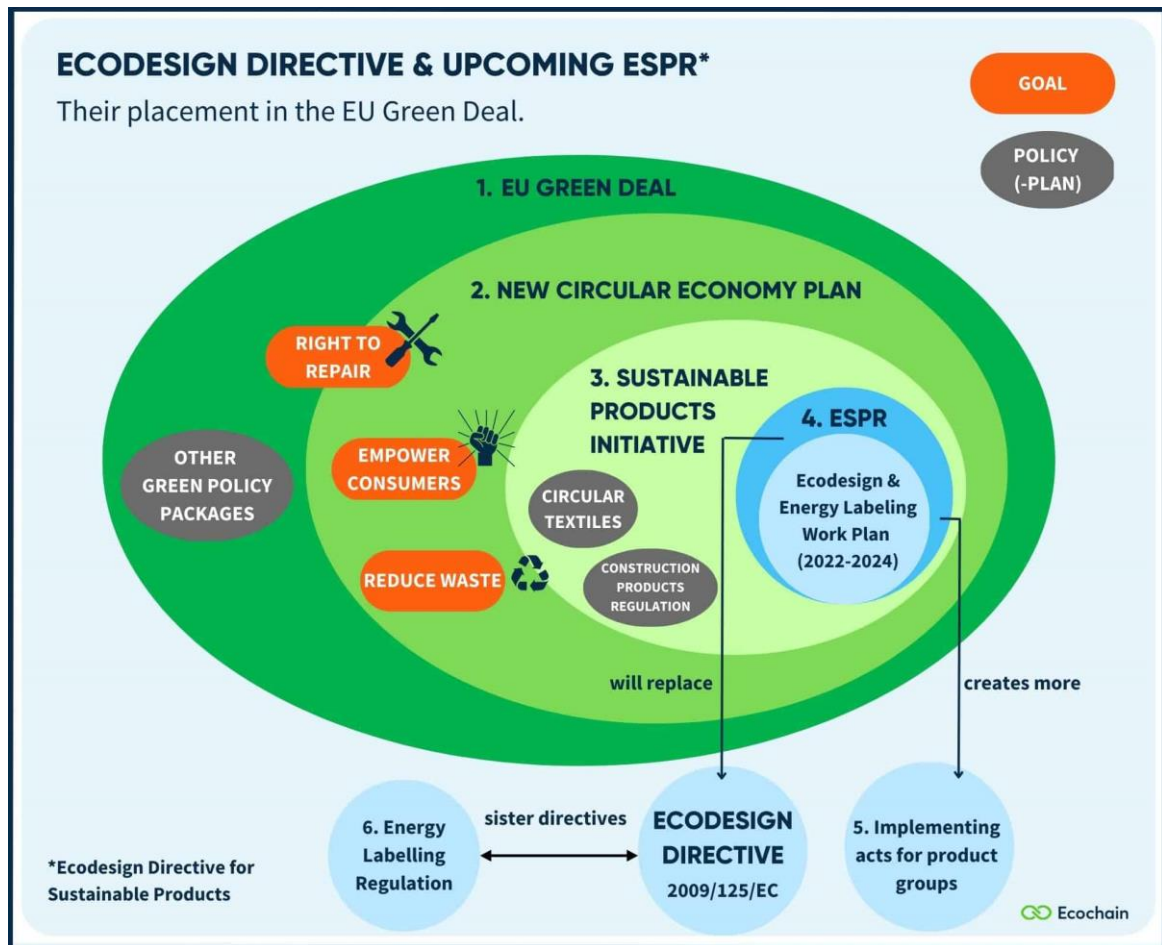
ECODESIGN DIRECTIVE & UPCOMING ESPR*

Their placement in the EU Green Deal.

GOAL

POLICY (-PLAN)

1. EU GREEN DEAL

2. NEW CIRCULAR ECONOMY PLAN

RIGHT TO REPAIR

OTHER GREEN POLICY PACKAGES

EMPOWER CONSUMERS

REDUCE WASTE

3. SUSTAINABLE PRODUCTS INITIATIVE

CIRCULAR TEXTILES

CONSTRUCTION PRODUCTS REGULATION

4. ESPR

Ecodesign & Energy Labeling Work Plan (2022-2024)

will replace

creates more

6. Energy Labelling Regulation

sister directives

ECODESIGN DIRECTIVE 2009/125/EC

5. Implementing acts for product groups

*Ecodesign Directive for Sustainable Products

Ecochain